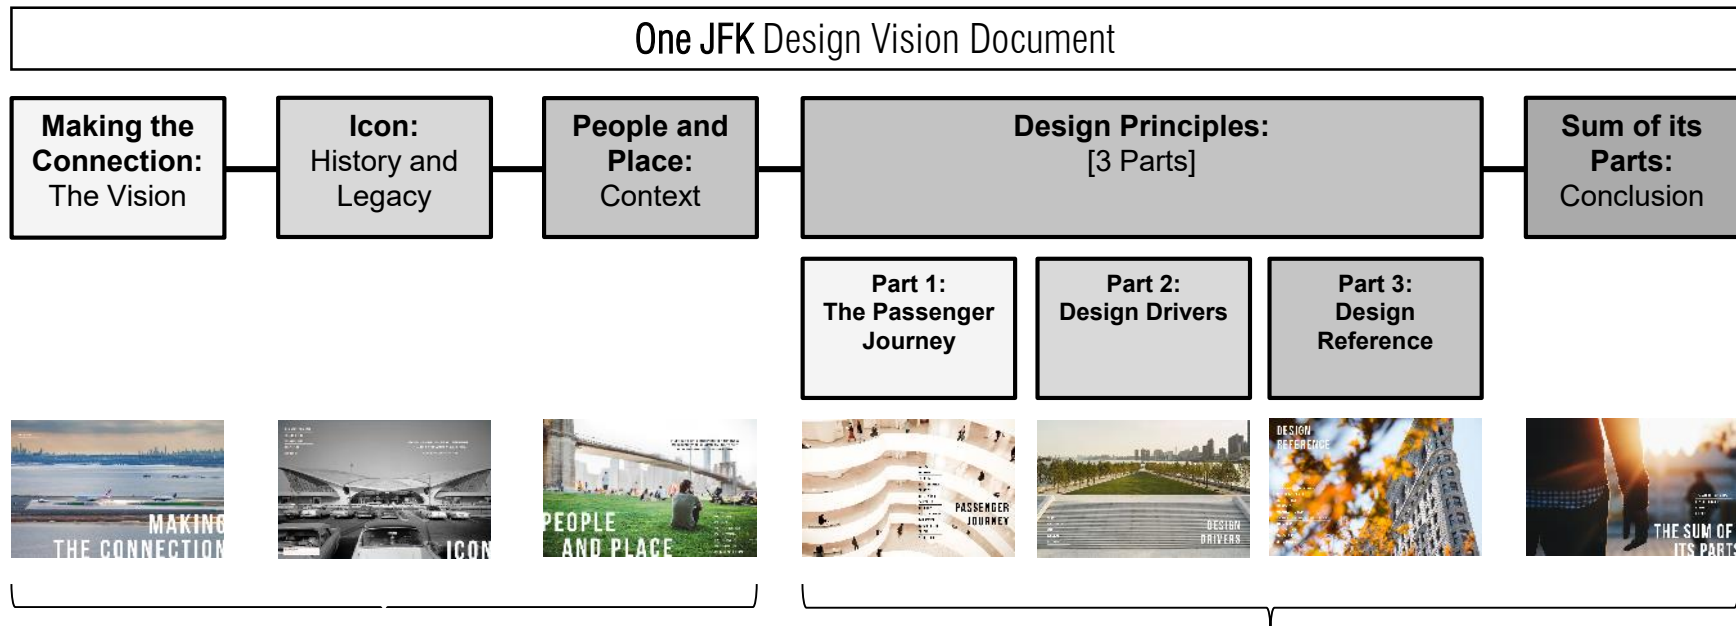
One JFK Design Vision Document

Making the Connection: The Vision

Icon: History and Legacy

People and Place: Context

Design Principles: [3 Parts]

Sum of its Parts: Conclusion

Part 1: The Passenger Journey

Part 2: Design Drivers

Part 3: Design Reference

MAKING THE CONNECTION

ICON

PEOPLE AND PLACE

PASSENGER JOURNEY

DESIGN DRIVERS

DESIGN REFERENCE

THE SUM OF ITS PARTS